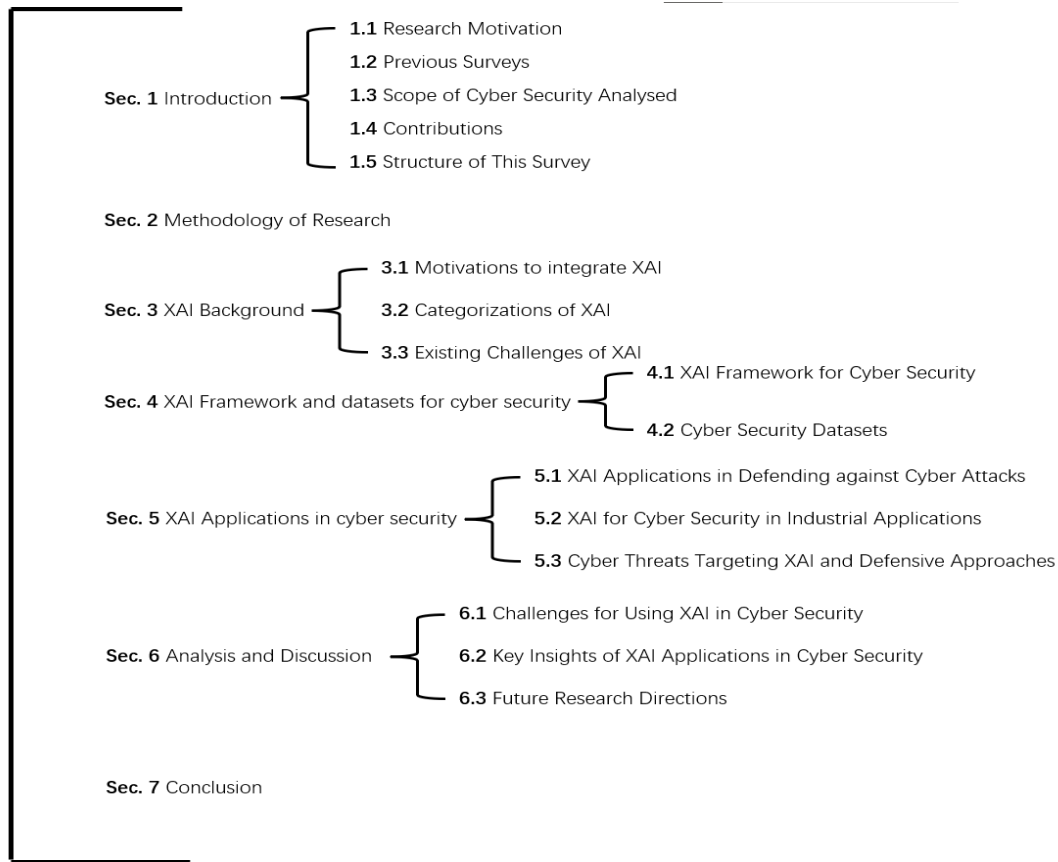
**Sec. 1** Introduction

**1.1** Research Motivation

**1.2** Previous Surveys

**1.3** Scope of Cyber Security Analysed

**1.4** Contributions

**1.5** Structure of This Survey

**Sec. 2** Methodology of Research

**Sec. 3** XAI Background

**3.1** Motivations to integrate XAI

**3.2** Categorizations of XAI

**3.3** Existing Challenges of XAI

**Sec. 4** XAI Framework and datasets for cyber security

**4.1** XAI Framework for Cyber Security

**4.2** Cyber Security Datasets

**Sec. 5** XAI Applications in cyber security

**5.1** XAI Applications in Defending against Cyber Attacks

**5.2** XAI for Cyber Security in Industrial Applications

**5.3** Cyber Threats Targeting XAI and Defensive Approaches

**Sec. 6** Analysis and Discussion

**6.1** Challenges for Using XAI in Cyber Security

**6.2** Key Insights of XAI Applications in Cyber Security

**6.3** Future Research Directions

**Sec. 7** Conclusion